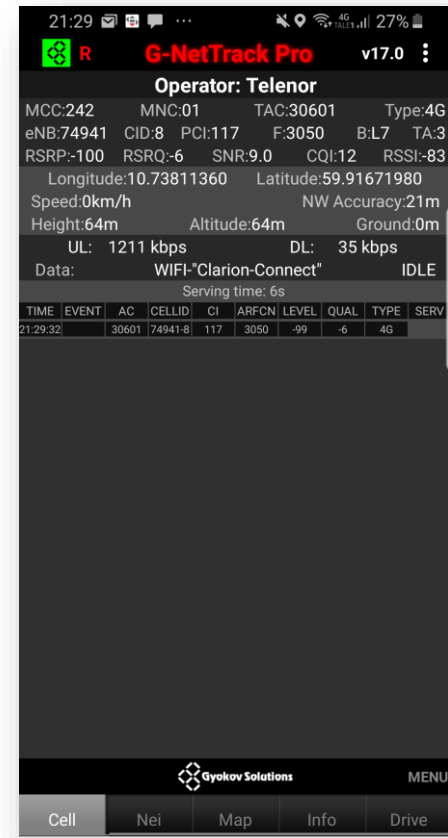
21:29 ... 4G 27%

R G-NetTrack Pro v17.0

Operator: Telenor

MCC:242 MNC:01 TAC:30601 Type:4G
eNB:74941 CID:8 PCI:117 F:3050 B:L7 TA:3
RSRP:-100 RSRQ:-6 SNR:9.0 CQI:12 RSSI:-83
Longitude:10.73811360 Latitude:59.91671980
Speed:0km/h NW Accuracy:21m
Height:64m Altitude:64m Ground:0m
UL: 1211 kbps DL: 35 kbps
Data: WIFI-"Clarion-Connect" IDLE
Serving time: 6s

| TIME | EVENT | AC | CELLID | CI | ARFCN | LEVEL | QUAL | TYPE | SERV |
|---|---|---|---|---|---|---|---|---|---|
| 21:29:32 | | 30601 | 74941-8 | 117 | 3050 | -99 | -6 | 4G | |

Gyokov Solutions MENU

Cell Nei Map Info Drive